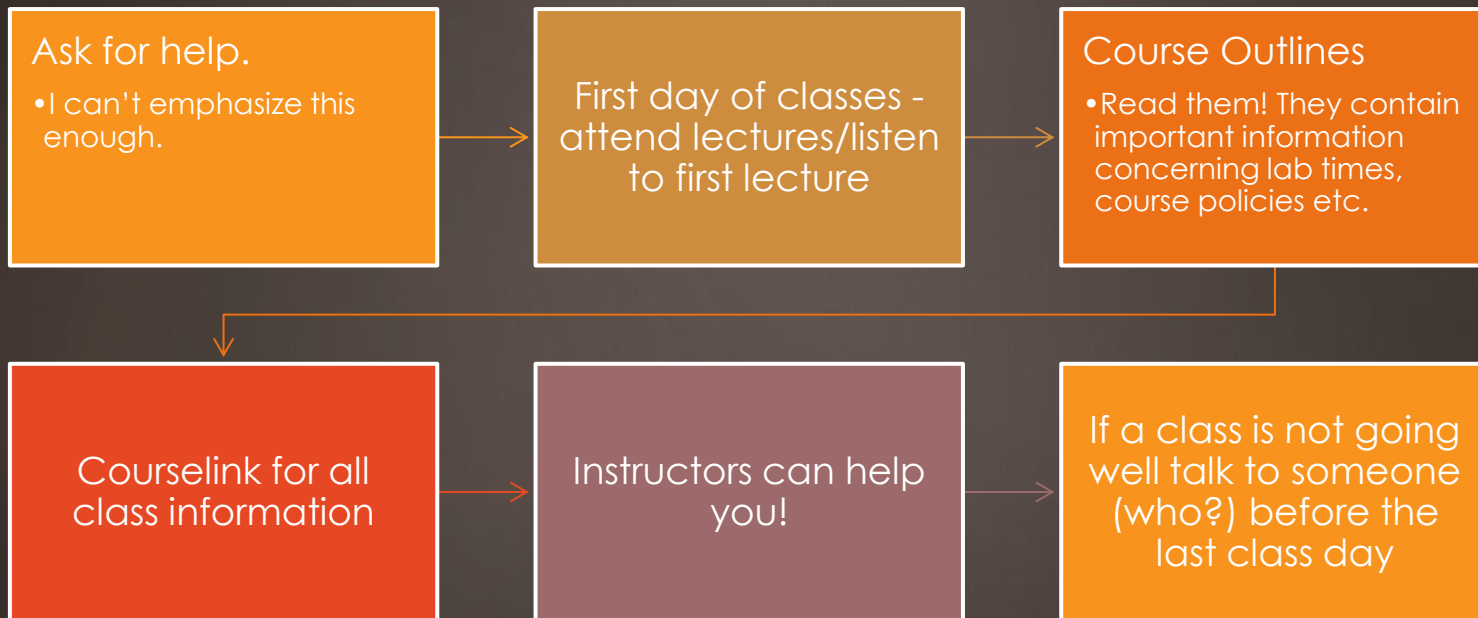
Ask for help.

•I can't emphasize this enough.

First day of classes - attend lectures/listen to first lecture

Course Outlines

•Read them! They contain important information concerning lab times, course policies etc.

Courselink for all class information

Instructors can help you!

If a class is not going well talk to someone (who?) before the last class day